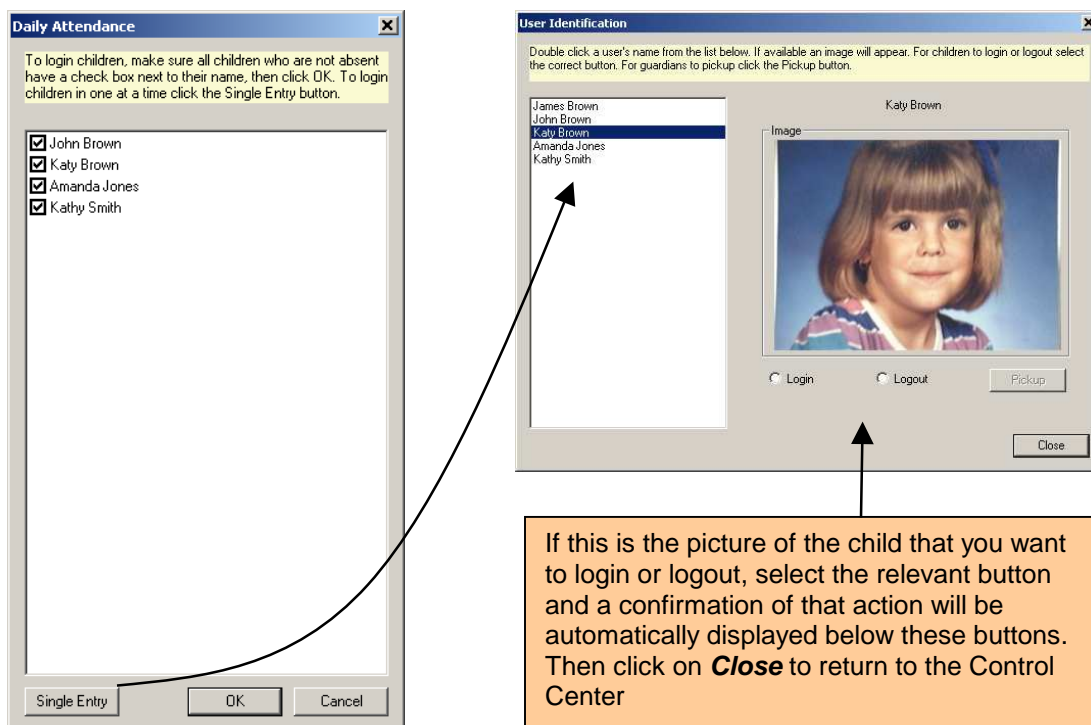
Daily Attendance

To login children, make sure all children who are not absent have a check box next to their name, then click OK. To login children in one at a time click the Single Entry button.

☑ John Brown
☑ Katy Brown
☑ Amanda Jones
☑ Kathy Smith

Single Entry

OK

Cancel

User Identification

Double click a user's name from the list below. If available an image will appear. For children to login or logout select the correct button. For guardians to pickup click the Pickup button.

James Brown
John Brown
Katy Brown
Amanda Jones
Kathy Smith

Katy Brown

Image

Login

Logout

Pickup

Close

If this is the picture of the child that you want to login or logout, select the relevant button and a confirmation of that action will be automatically displayed below these buttons. Then click on ***Close*** to return to the Control Center